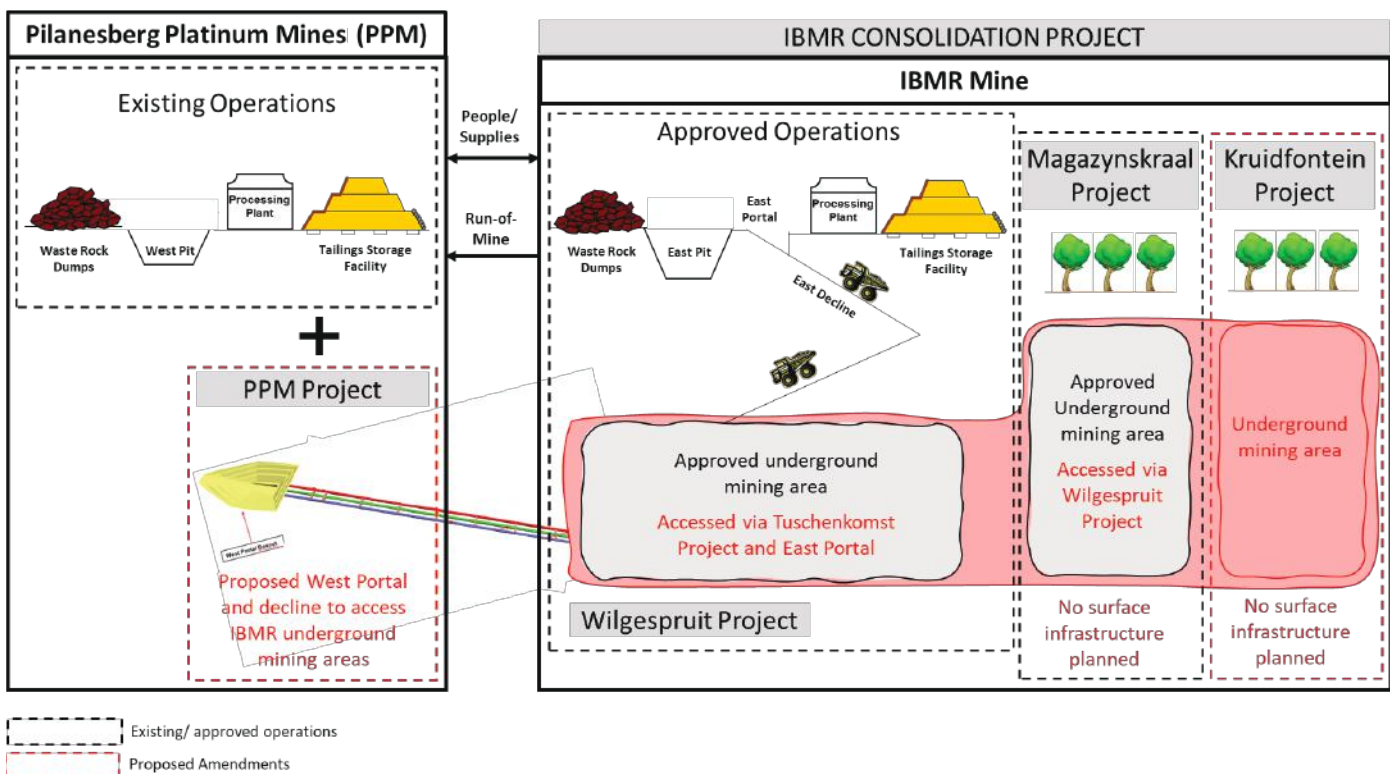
Pilanesberg Platinum Mines (PPM)

Existing Operations

Waste Rock Dumps

West Pit

Processing Plant

Tailings Storage Facility

+

PPM Project

West Portal Boxcut

Proposed West Portal and decline to access IBMR underground mining areas

People/ Supplies

Run-of-Mine

IBMR CONSOLIDATION PROJECT

IBMR Mine

Approved Operations

Waste Rock Dumps

East Pit

East Portal

Processing Plant

Tailings Storage Facility

East Decline

Approved underground mining area

Accessed via Tuschenkomst Project and East Portal

Wilgespruit Project

Magazynskraal Project

Approved Underground mining area

Accessed via Wilgespruit Project

No surface infrastructure planned

Kruidfontein Project

Underground mining area

No surface infrastructure planned

Existing/ approved operations

Proposed Amendments